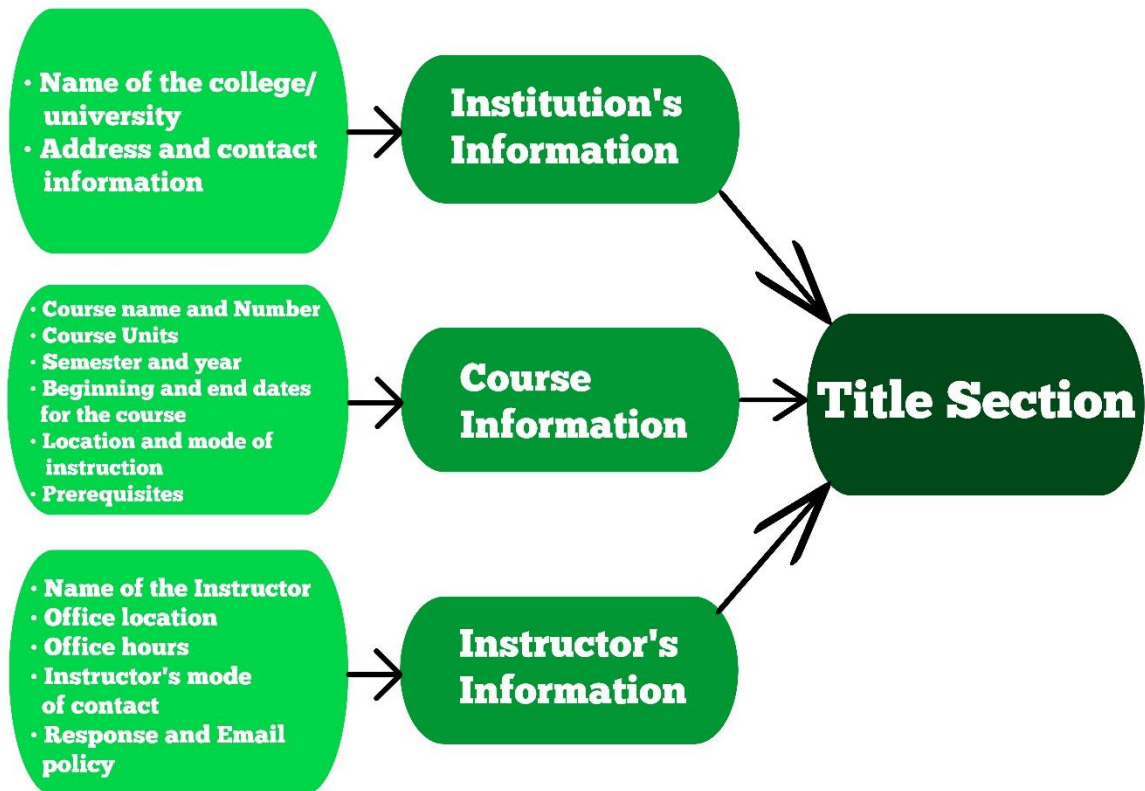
· Name of the college/ university
· Address and contact information

Institution's Information

· Course name and Number
· Course Units
· Semester and year
· Beginning and end dates for the course
· Location and mode of instruction
· Prerequisites

Course Information

· Name of the Instructor
· Office location
· Office hours
· Instructor's mode of contact
· Response and Email policy

Instructor's Information

Title Section